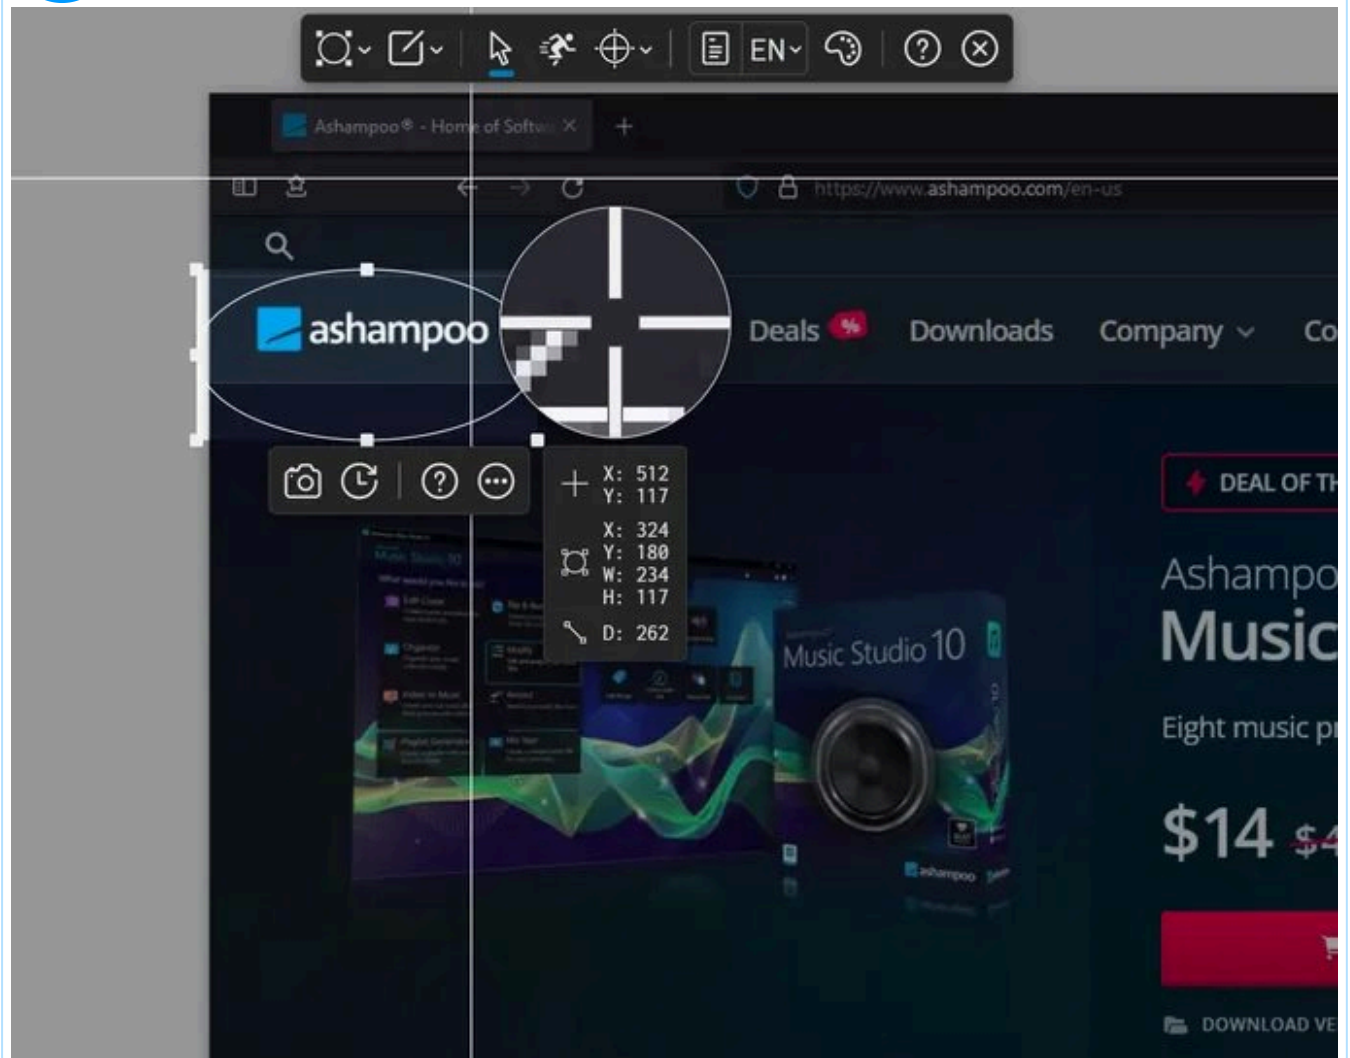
EN

Ashampoo® - Home of Softw

https://www.ashampoo.com/en-us

ashampoo

Deals %

Downloads

Company

Co

X: 512
Y: 117

X: 324
Y: 180
W: 234
H: 117

D: 262

DEAL OF TH

Ashampo

Music

Eight music pr

$14 $4

Music Studio 10

DOWNLOAD VE